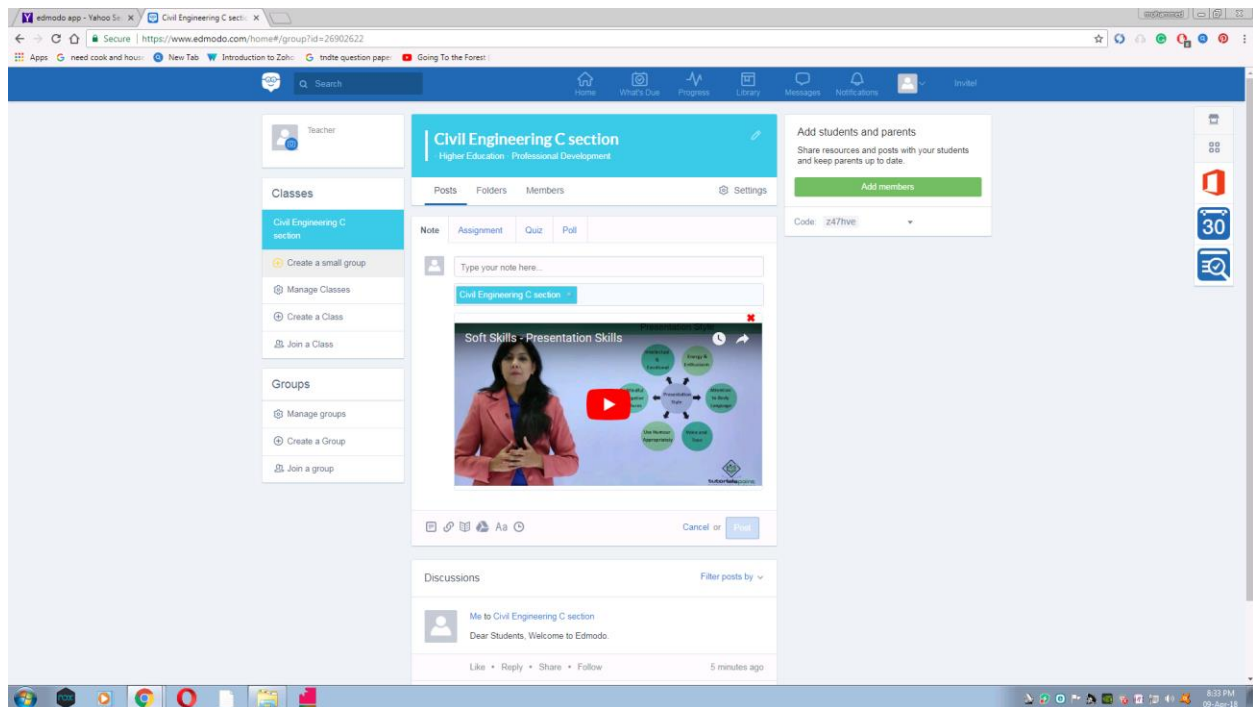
edmodo app - Yahoo Se ×   Civil Engineering C sectio ×

Secure | https://www.edmodo.com/home#/group?id=26902622

Apps   need cook and hous   New Tab   Introduction to Zoho   tndte question pape   Going To the Forest

Search

Home   What's Due   Progress   Library   Messages   Notifications   Invite!

Teacher

Classes

Civil Engineering C section

Create a small group

Manage Classes

Create a Class

Join a Class

Groups

Manage groups

Create a Group

Join a group

Civil Engineering C section
Higher Education - Professional Development

Posts   Folders   Members   Settings

Note   Assignment   Quiz   Poll

Type your note here...

Civil Engineering C section ×

Soft Skills - Presentation Skills

Presentation Style

Energy & Enthusiasm

Attention to Body Language

Smile and Tone

Use Humour Appropriately

Presentation Style

tutorialspoint

Aa

Cancel or Post

Discussions   Filter posts by

Me to Civil Engineering C section

Dear Students, Welcome to Edmodo.

Like • Reply • Share • Follow   5 minutes ago

Add students and parents

Share resources and posts with your students and keep parents up to date.

Add members

Code: z47hve

30

8:33 PM
09-Apr-18